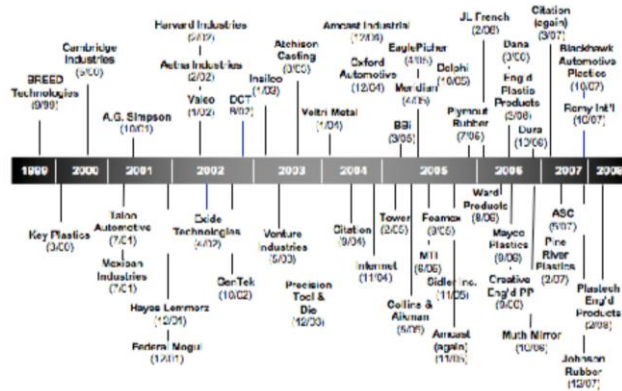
BREED Technologies (9/99)

Cambridge Industries (5/00)

A.G. Simpson (10/01)

Harvard Industries (2/02)

Aetna Industries (2/02)

Valeo (1/02)

DCT 8/02

Insilco (1/03)

Atchison Casting (3/03)

Veltri Metal (1/04)

Amcast Industrial (12/04)

Oxford Automotive (12/04)

EaglePicher (4/05)

Meridian (4/05)

BBi (3/05)

Delphi (10/05)

Plymouth Rubber (7/06)

JL French (2/06)

Dana (3/06)

Eng'd Plastic Products (3/06)

Dura (10/06)

Citation (again) (3/07)

Blackhawk Automotive Plastics (10/07)

Remy Int'l (10/07)

| 1999 | 2000 | 2001 | 2002 | 2003 | 2004 | 2005 | 2006 | 2007 | 2008 |
|---|---|---|---|---|---|---|---|---|---|

Key Plastics (3/00)

Talon Automotive (7/01)

Venture Industries (7/01)

Hayes Lemmerz (12/01)

Federal Mogul (10/01)

Exide Technologies (4/02)

GenTek (10/02)

Venture Industries (5/03)

Precision Tool & Die (12/03)

Citation (9/04)

Intermet (11/04)

Tower (2/05)

Collins & Aikman (5/05)

Foamex (9/05)

MTI (6/05)

Sidler Inc. (11/05)

Amcast (again) (11/05)

Ward Products (8/06)

Mayco Plastics (9/06)

Creative Eng'd PP (9/06)

Muth Mirror (10/06)

ASC (5/07)

Pine River Plastics (2/07)

Plastech Eng'd Products (2/08)

Johnson Rubber (12/07)